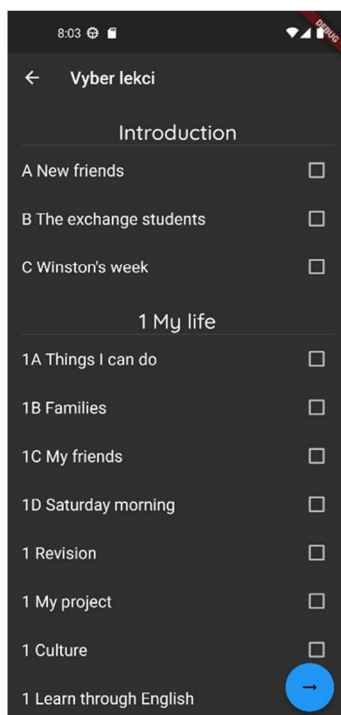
8:03

DEBUG

Vyber lekci

Introduction

A New friends

B The exchange students

C Winston's week

1 My life

1A Things I can do

1B Families

1C My friends

1D Saturday morning

1 Revision

1 My project

1 Culture

1 Learn through English